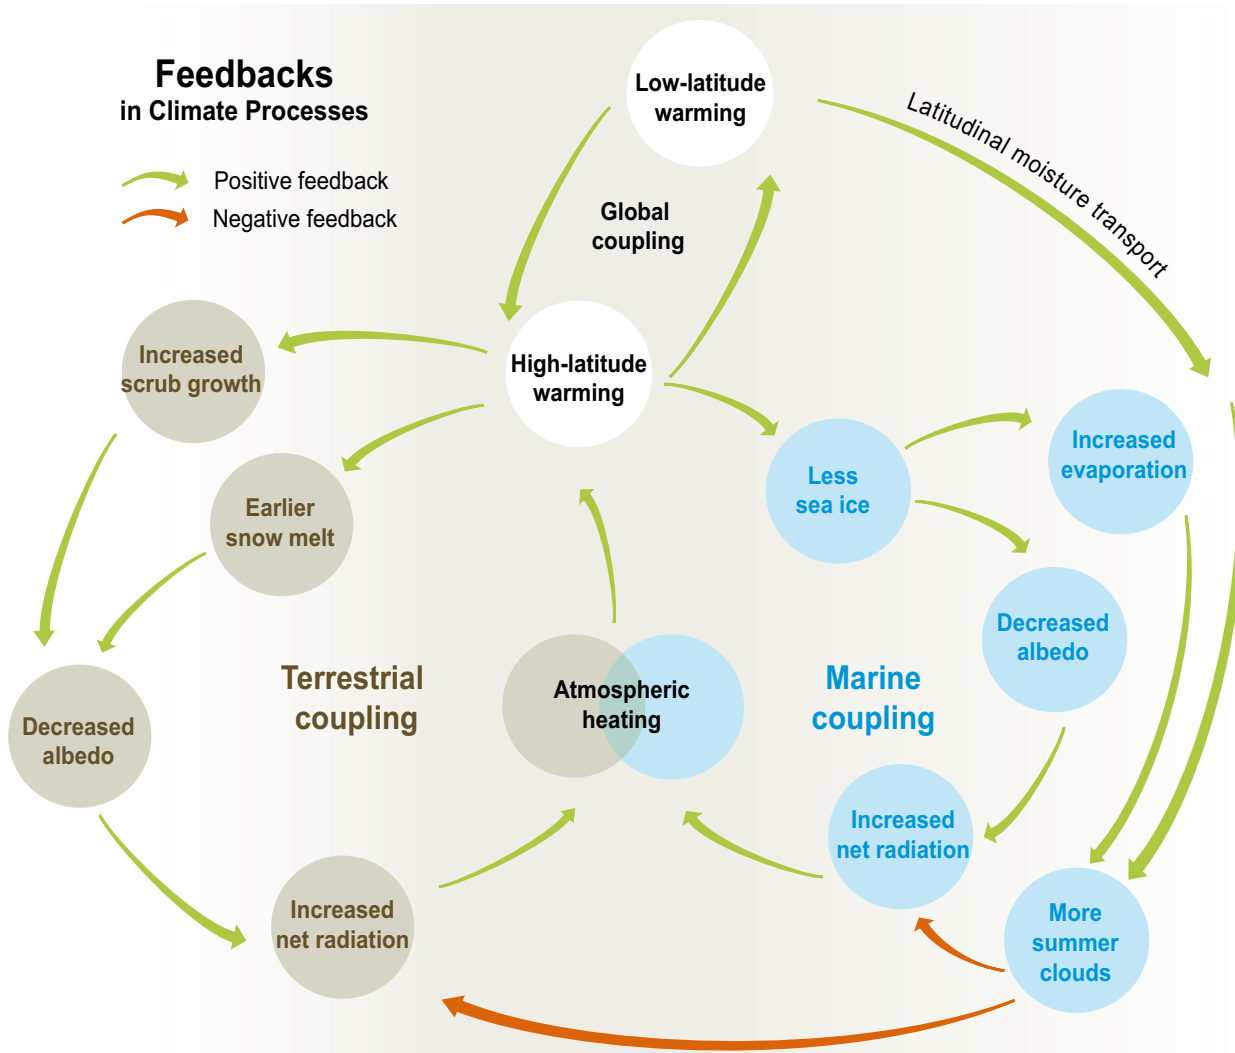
Feedbacks
in Climate Processes

Positive feedback
Negative feedback

Low-latitude warming

Latitudinal moisture transport

Global coupling

High-latitude warming

Increased scrub growth

Earlier snow melt

Less sea ice

Increased evaporation

Decreased albedo

Decreased albedo

Terrestrial coupling

Atmospheric heating

Marine coupling

Increased net radiation

Increased net radiation

More summer clouds